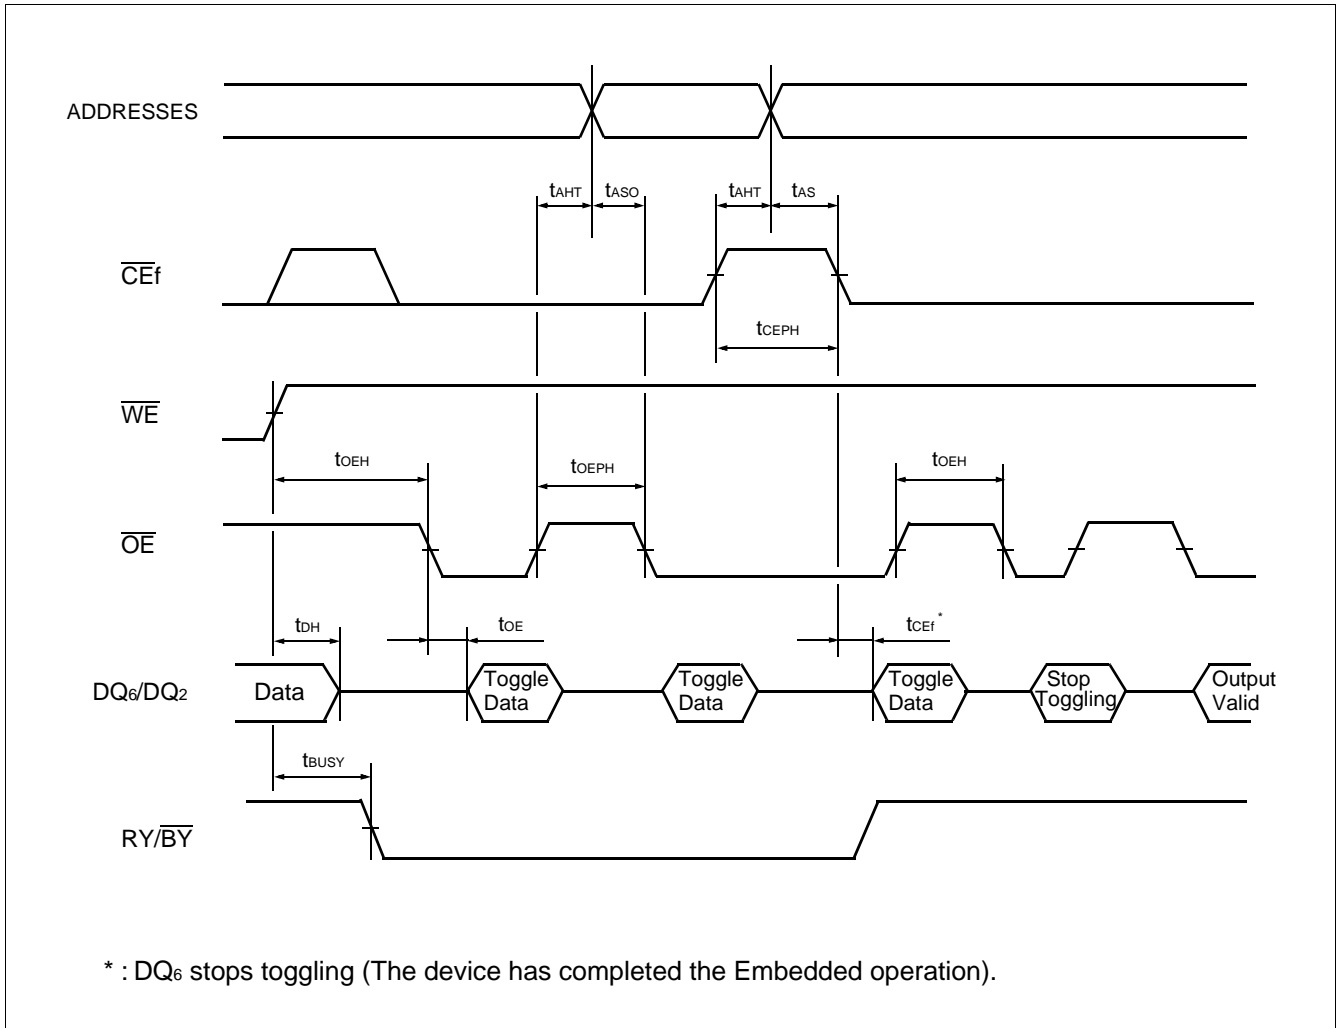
ADDRESSES

$t_{AHT}$ $t_{ASO}$ $t_{AHT}$ $t_{AS}$

$\overline{CE}f$

$t_{CEPH}$

$\overline{WE}$

$t_{OEH}$ $t_{OEPH}$ $t_{OEH}$

$\overline{OE}$

$t_{DH}$ $t_{OE}$ $t_{CEf}$ *

$DQ_6/DQ_2$ Data Toggle Data Toggle Data Toggle Data Stop Toggling Output Valid

$t_{BUSY}$

RY/$\overline{BY}$

* : $DQ_6$ stops toggling (The device has completed the Embedded operation).